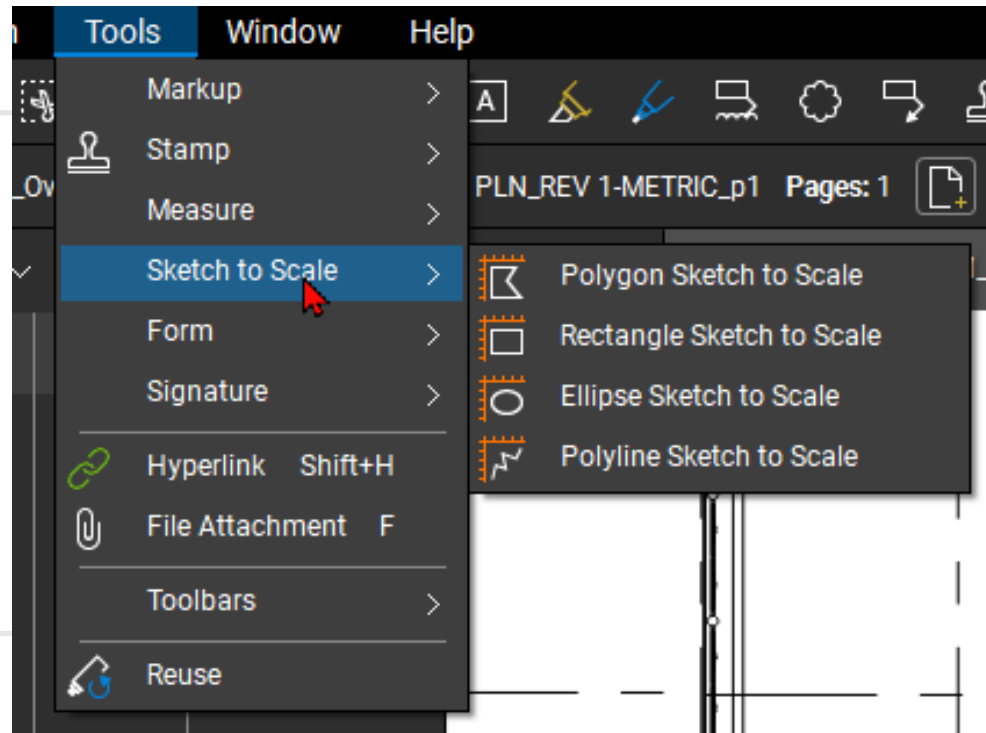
n Tools Window Help

Markup
Stamp
Measure
Sketch to Scale
Form
Signature
Hyperlink Shift+H
File Attachment F
Toolbars
Reuse

Polygon Sketch to Scale
Rectangle Sketch to Scale
Ellipse Sketch to Scale
Polyline Sketch to Scale

_Ov
PLN_REV 1-METRIC_p1 Pages: 1